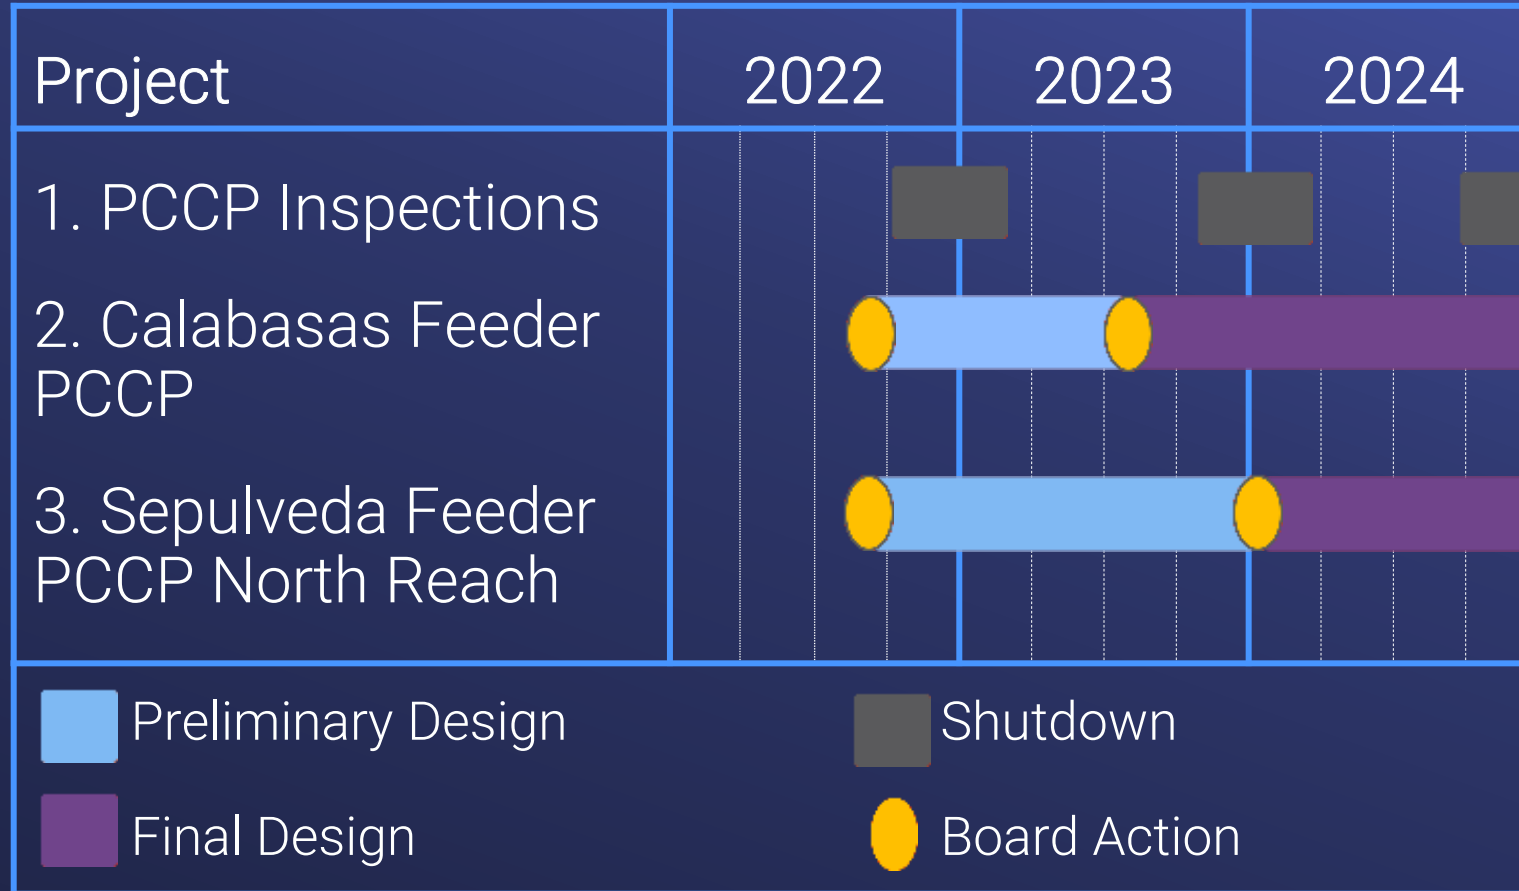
| Project | 2022 | 2023 | 2024 |
|---|---|---|---|
| 1. PCCP Inspections | | | |
| 2. Calabasas Feeder PCCP | | | |
| 3. Sepulveda Feeder PCCP North Reach | | | |

Preliminary Design
Shutdown
Final Design
Board Action